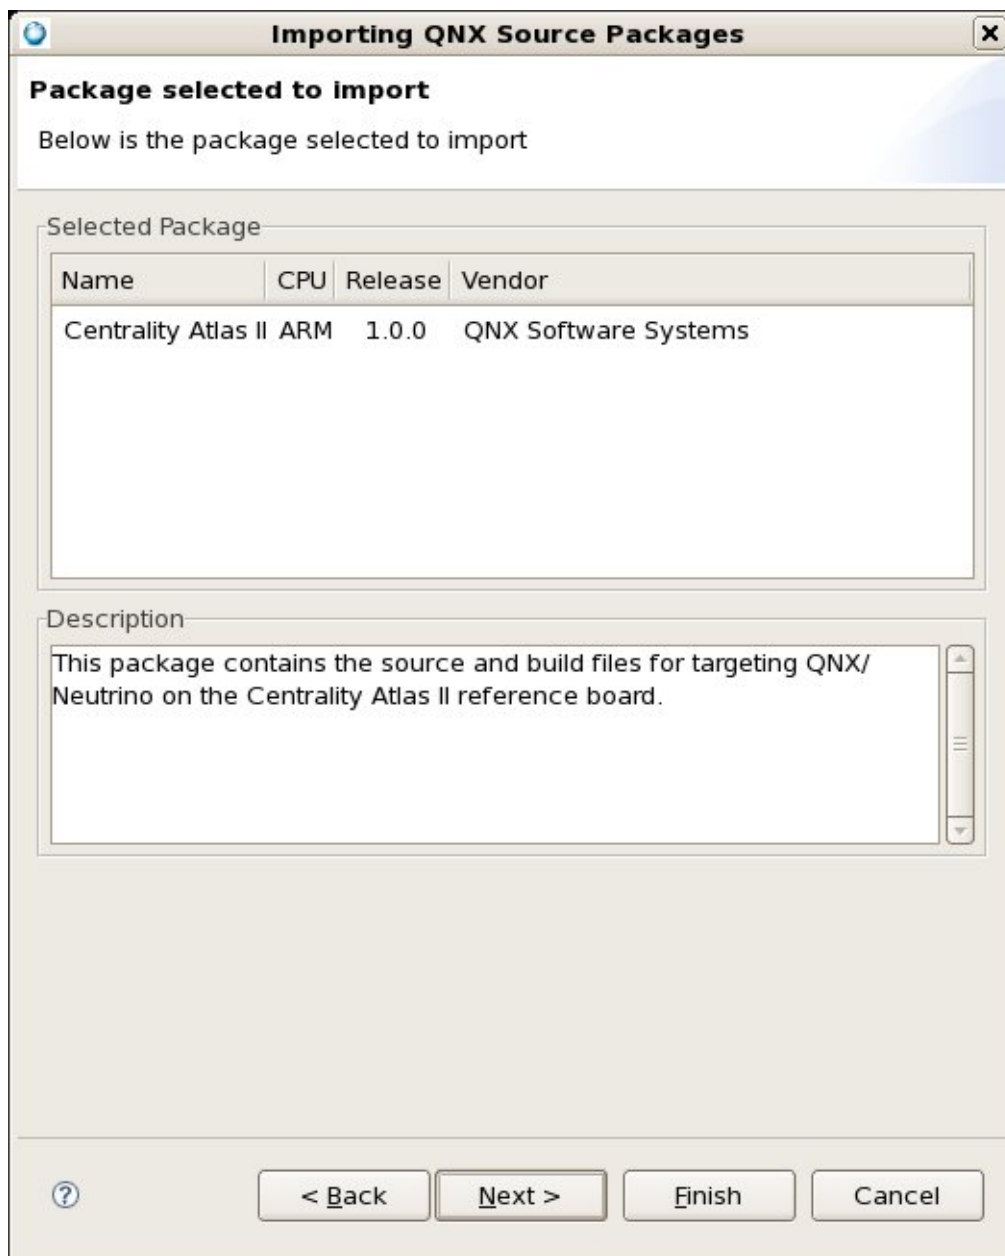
Importing QNX Source Packages

Package selected to import

Below is the package selected to import

Selected Package

| Name | CPU | Release | Vendor |
|---|---|---|---|
| Centrality Atlas II | ARM | 1.0.0 | QNX Software Systems |

Description

This package contains the source and build files for targeting QNX/ Neutrino on the Centrality Atlas II reference board.

< Back  Next >  Finish  Cancel